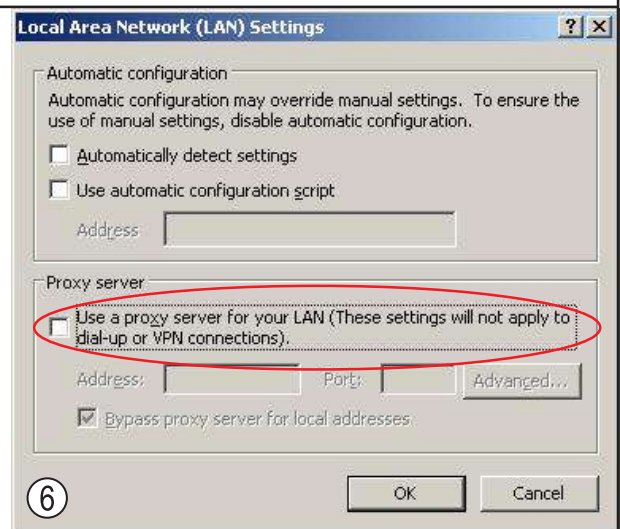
Local Area Network (LAN) Settings

? X

Automatic configuration

Automatic configuration may override manual settings. To ensure the use of manual settings, disable automatic configuration.

Automatically detect settings

Use automatic configuration script

Address

Proxy server

Use a proxy server for your LAN (These settings will not apply to dial-up or VPN connections).

Address:

Port:

Advanced...

Bypass proxy server for local addresses

⑥

OK

Cancel